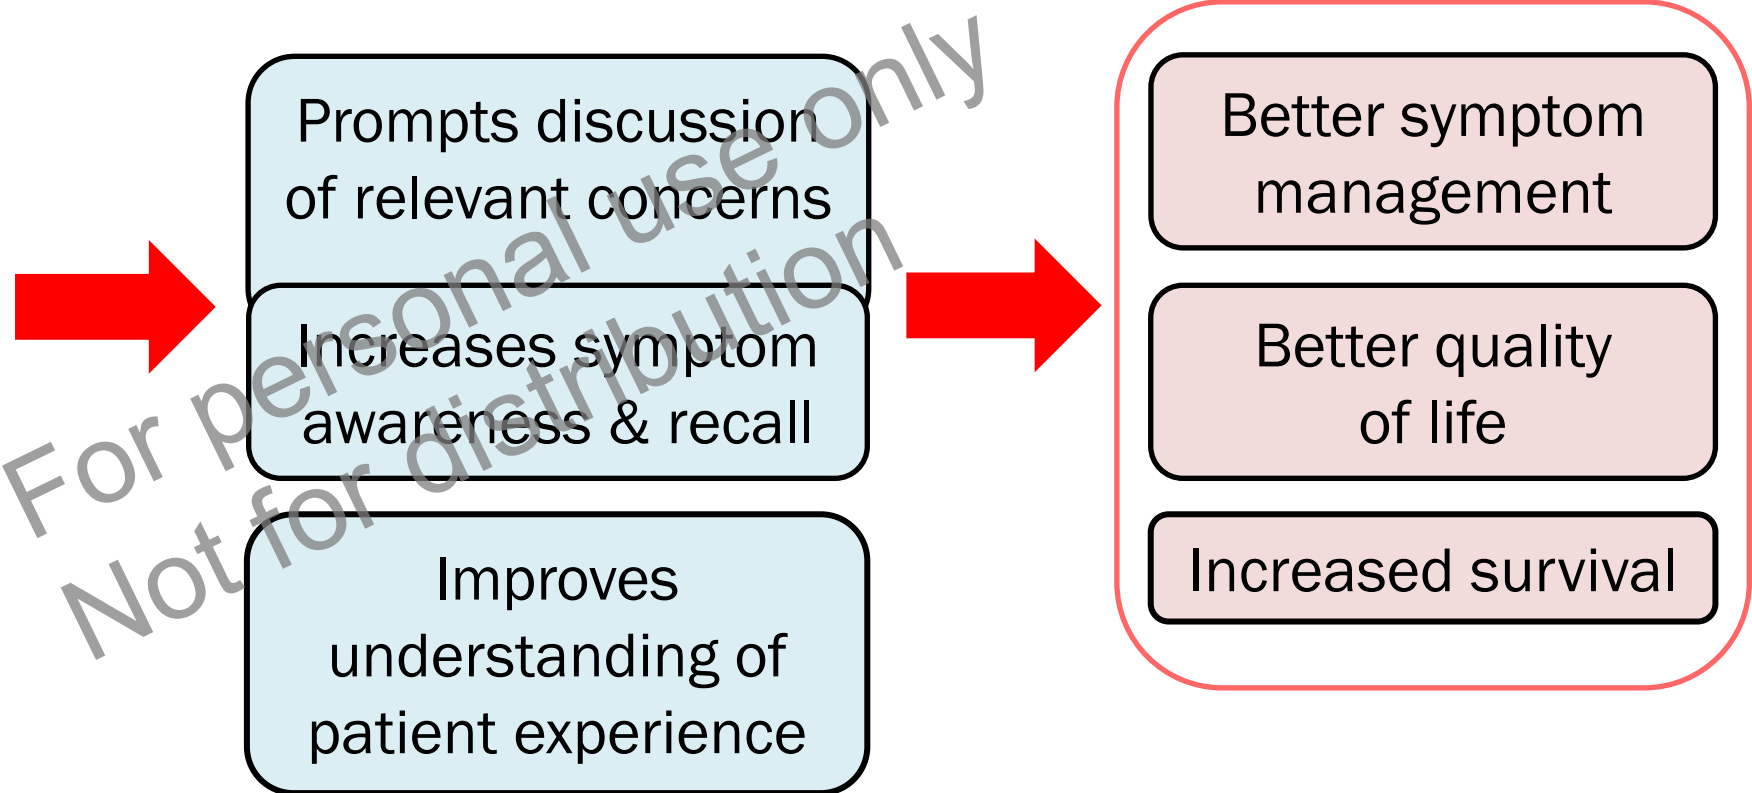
Prompts discussion of relevant concerns

Increases symptom awareness & recall

Improves understanding of patient experience

Better symptom management

Better quality of life

Increased survival

For personal use only
Not for distribution